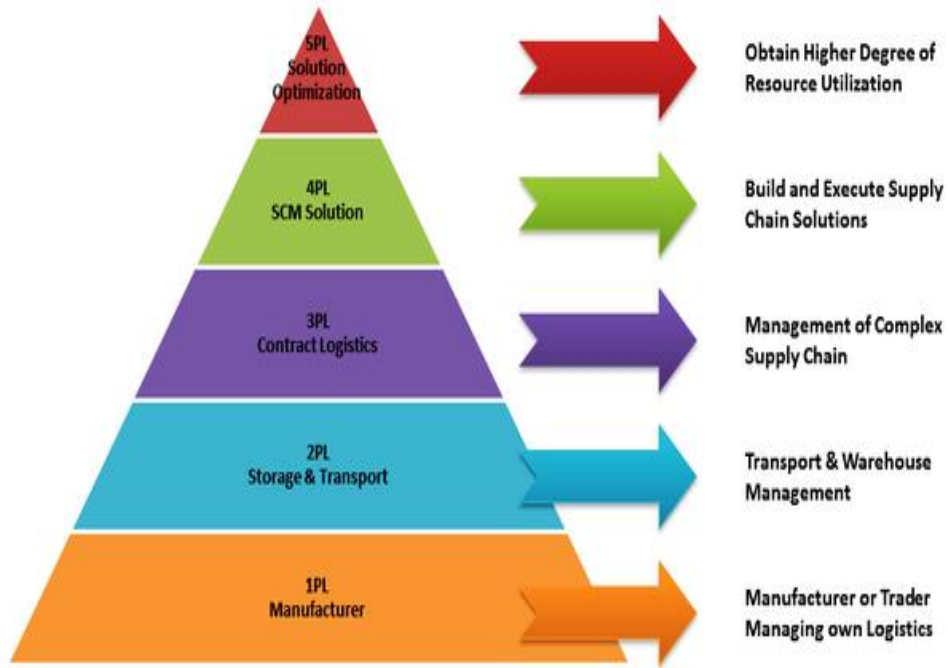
5PL
Solution
Optimization

Obtain Higher Degree of Resource Utilization

4PL
SCM Solution

Build and Execute Supply Chain Solutions

3PL
Contract Logistics

Management of Complex Supply Chain

2PL
Storage & Transport

Transport & Warehouse Management

1PL
Manufacturer

Manufacturer or Trader Managing own Logistics